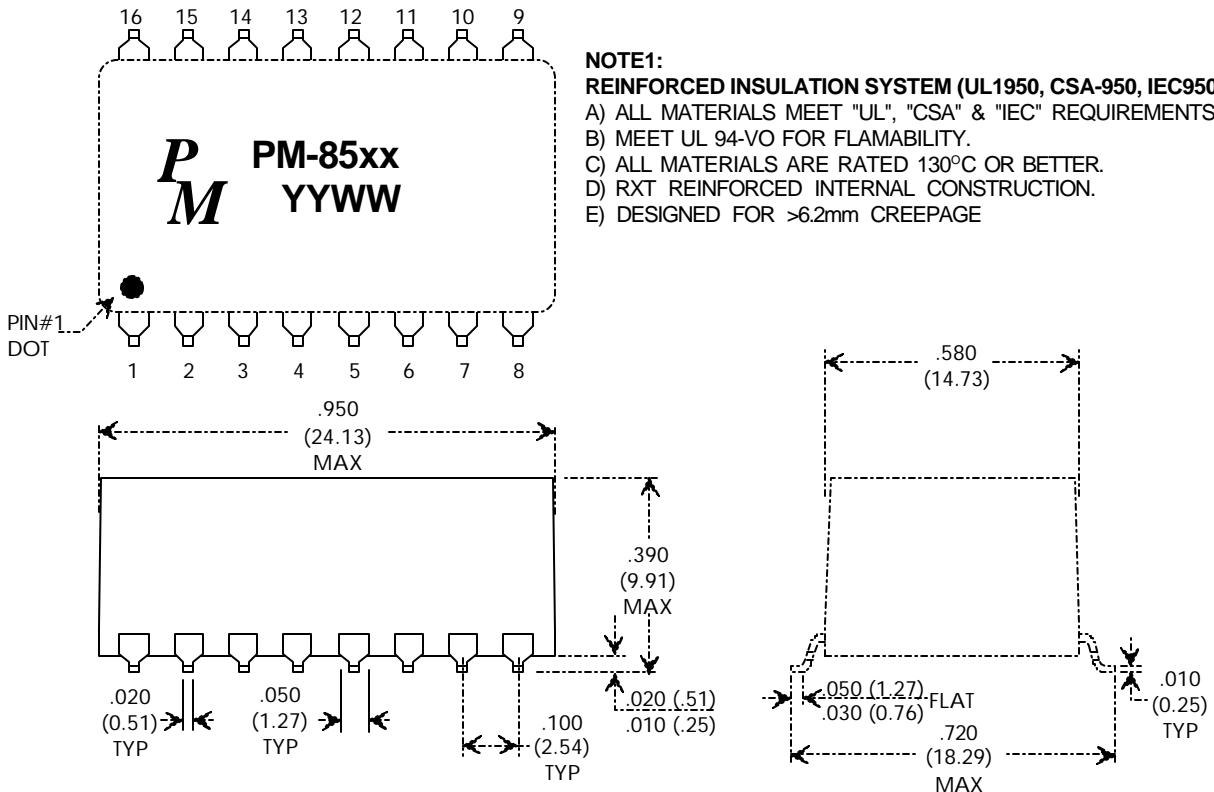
16 15 14 13 12 11 10 9

PM-85xx
YYWW

PIN#1
DOT

1 2 3 4 5 6 7 8

NOTE1:
REINFORCED INSULATION SYSTEM (UL1950, CSA-950, IEC950
A) ALL MATERIALS MEET "UL", "CSA" & "IEC" REQUIREMENTS
B) MEET UL 94-VO FOR FLAMABILITY.
C) ALL MATERIALS ARE RATED 130$^{o}$C OR BETTER.
D) RXT REINFORCED INTERNAL CONSTRUCTION.
E) DESIGNED FOR >6.2mm CREEPAGE

.950
(24.13)
MAX

.390
(9.91)
MAX

.020
(0.51)
TYP

.050
(1.27)
TYP

.020 (.51)
.010 (.25)

.100
(2.54)
TYP

.580
(14.73)

.050 (1.27)
.030 (0.76)
FLAT

.720
(18.29)
MAX

.010
(0.25)
TYP